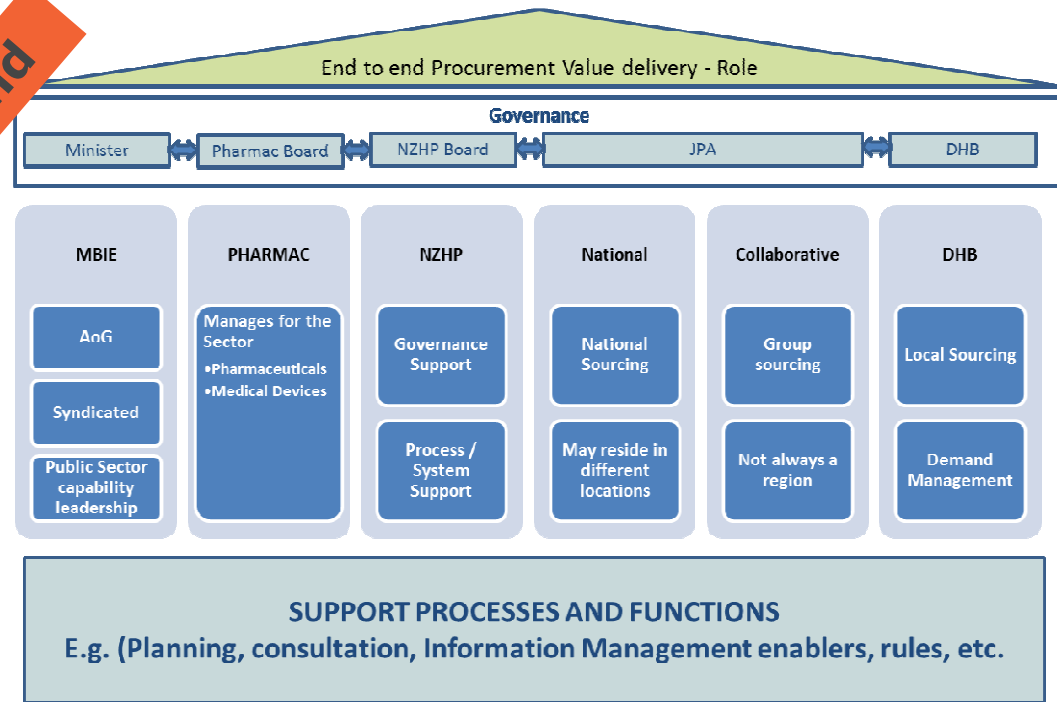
nd

End to end Procurement Value delivery - Role

Governance

Minister

Pharmac Board

NZHP Board

JPA

DHB

MBIE

AoG

Syndicated

Public Sector capability leadership

PHARMAC

Manages for the Sector
•Pharmaceuticals
•Medical Devices

NZHP

Governance Support

Process / System Support

National

National Sourcing

May reside in different locations

Collaborative

Group sourcing

Not always a region

DHB

Local Sourcing

Demand Management

SUPPORT PROCESSES AND FUNCTIONS
E.g. (Planning, consultation, Information Management enablers, rules, etc.